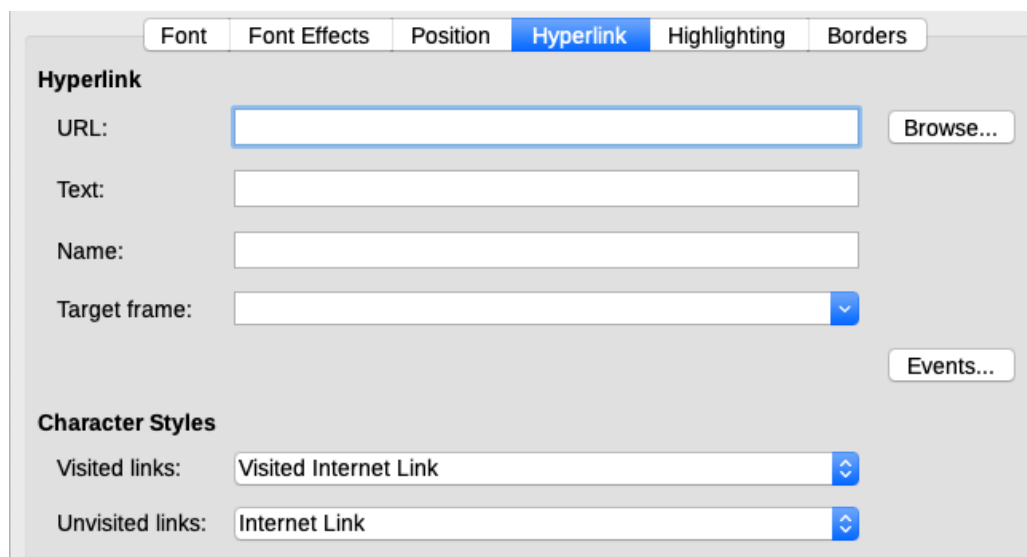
Font | Font Effects | Position | Hyperlink | Highlighting | Borders

Hyperlink

URL:

Browse...

Text:

Name:

Target frame:

Events...

Character Styles

Visited links: Visited Internet Link

Unvisited links: Internet Link